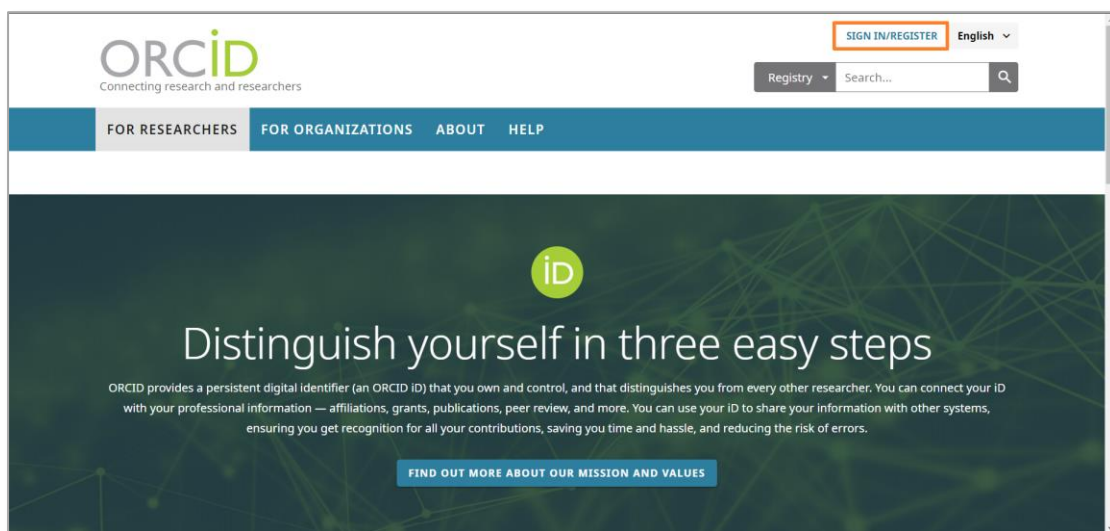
ORCID
Connecting research and researchers

SIGN IN/REGISTER English

Registry Search...

FOR RESEARCHERS FOR ORGANIZATIONS ABOUT HELP

iD

Distinguish yourself in three easy steps

ORCID provides a persistent digital identifier (an ORCID iD) that you own and control, and that distinguishes you from every other researcher. You can connect your iD with your professional information — affiliations, grants, publications, peer review, and more. You can use your iD to share your information with other systems, ensuring you get recognition for all your contributions, saving you time and hassle, and reducing the risk of errors.

FIND OUT MORE ABOUT OUR MISSION AND VALUES